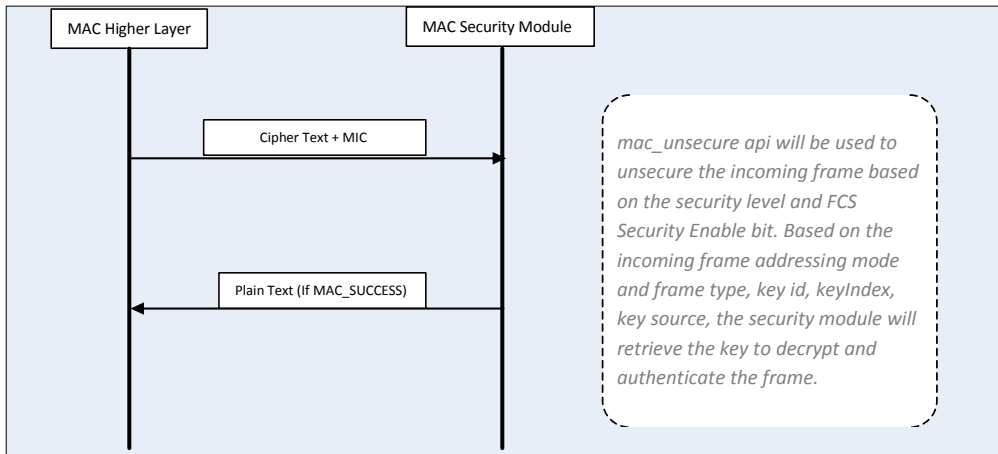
MAC Higher Layer

MAC Security Module

Cipher Text + MIC

Plain Text (If MAC_SUCCESS)

mac_unsecure api will be used to unsecure the incoming frame based on the security level and FCS Security Enable bit. Based on the incoming frame addressing mode and frame type, key id, keyIndex, key source, the security module will retrieve the key to decrypt and authenticate the frame.